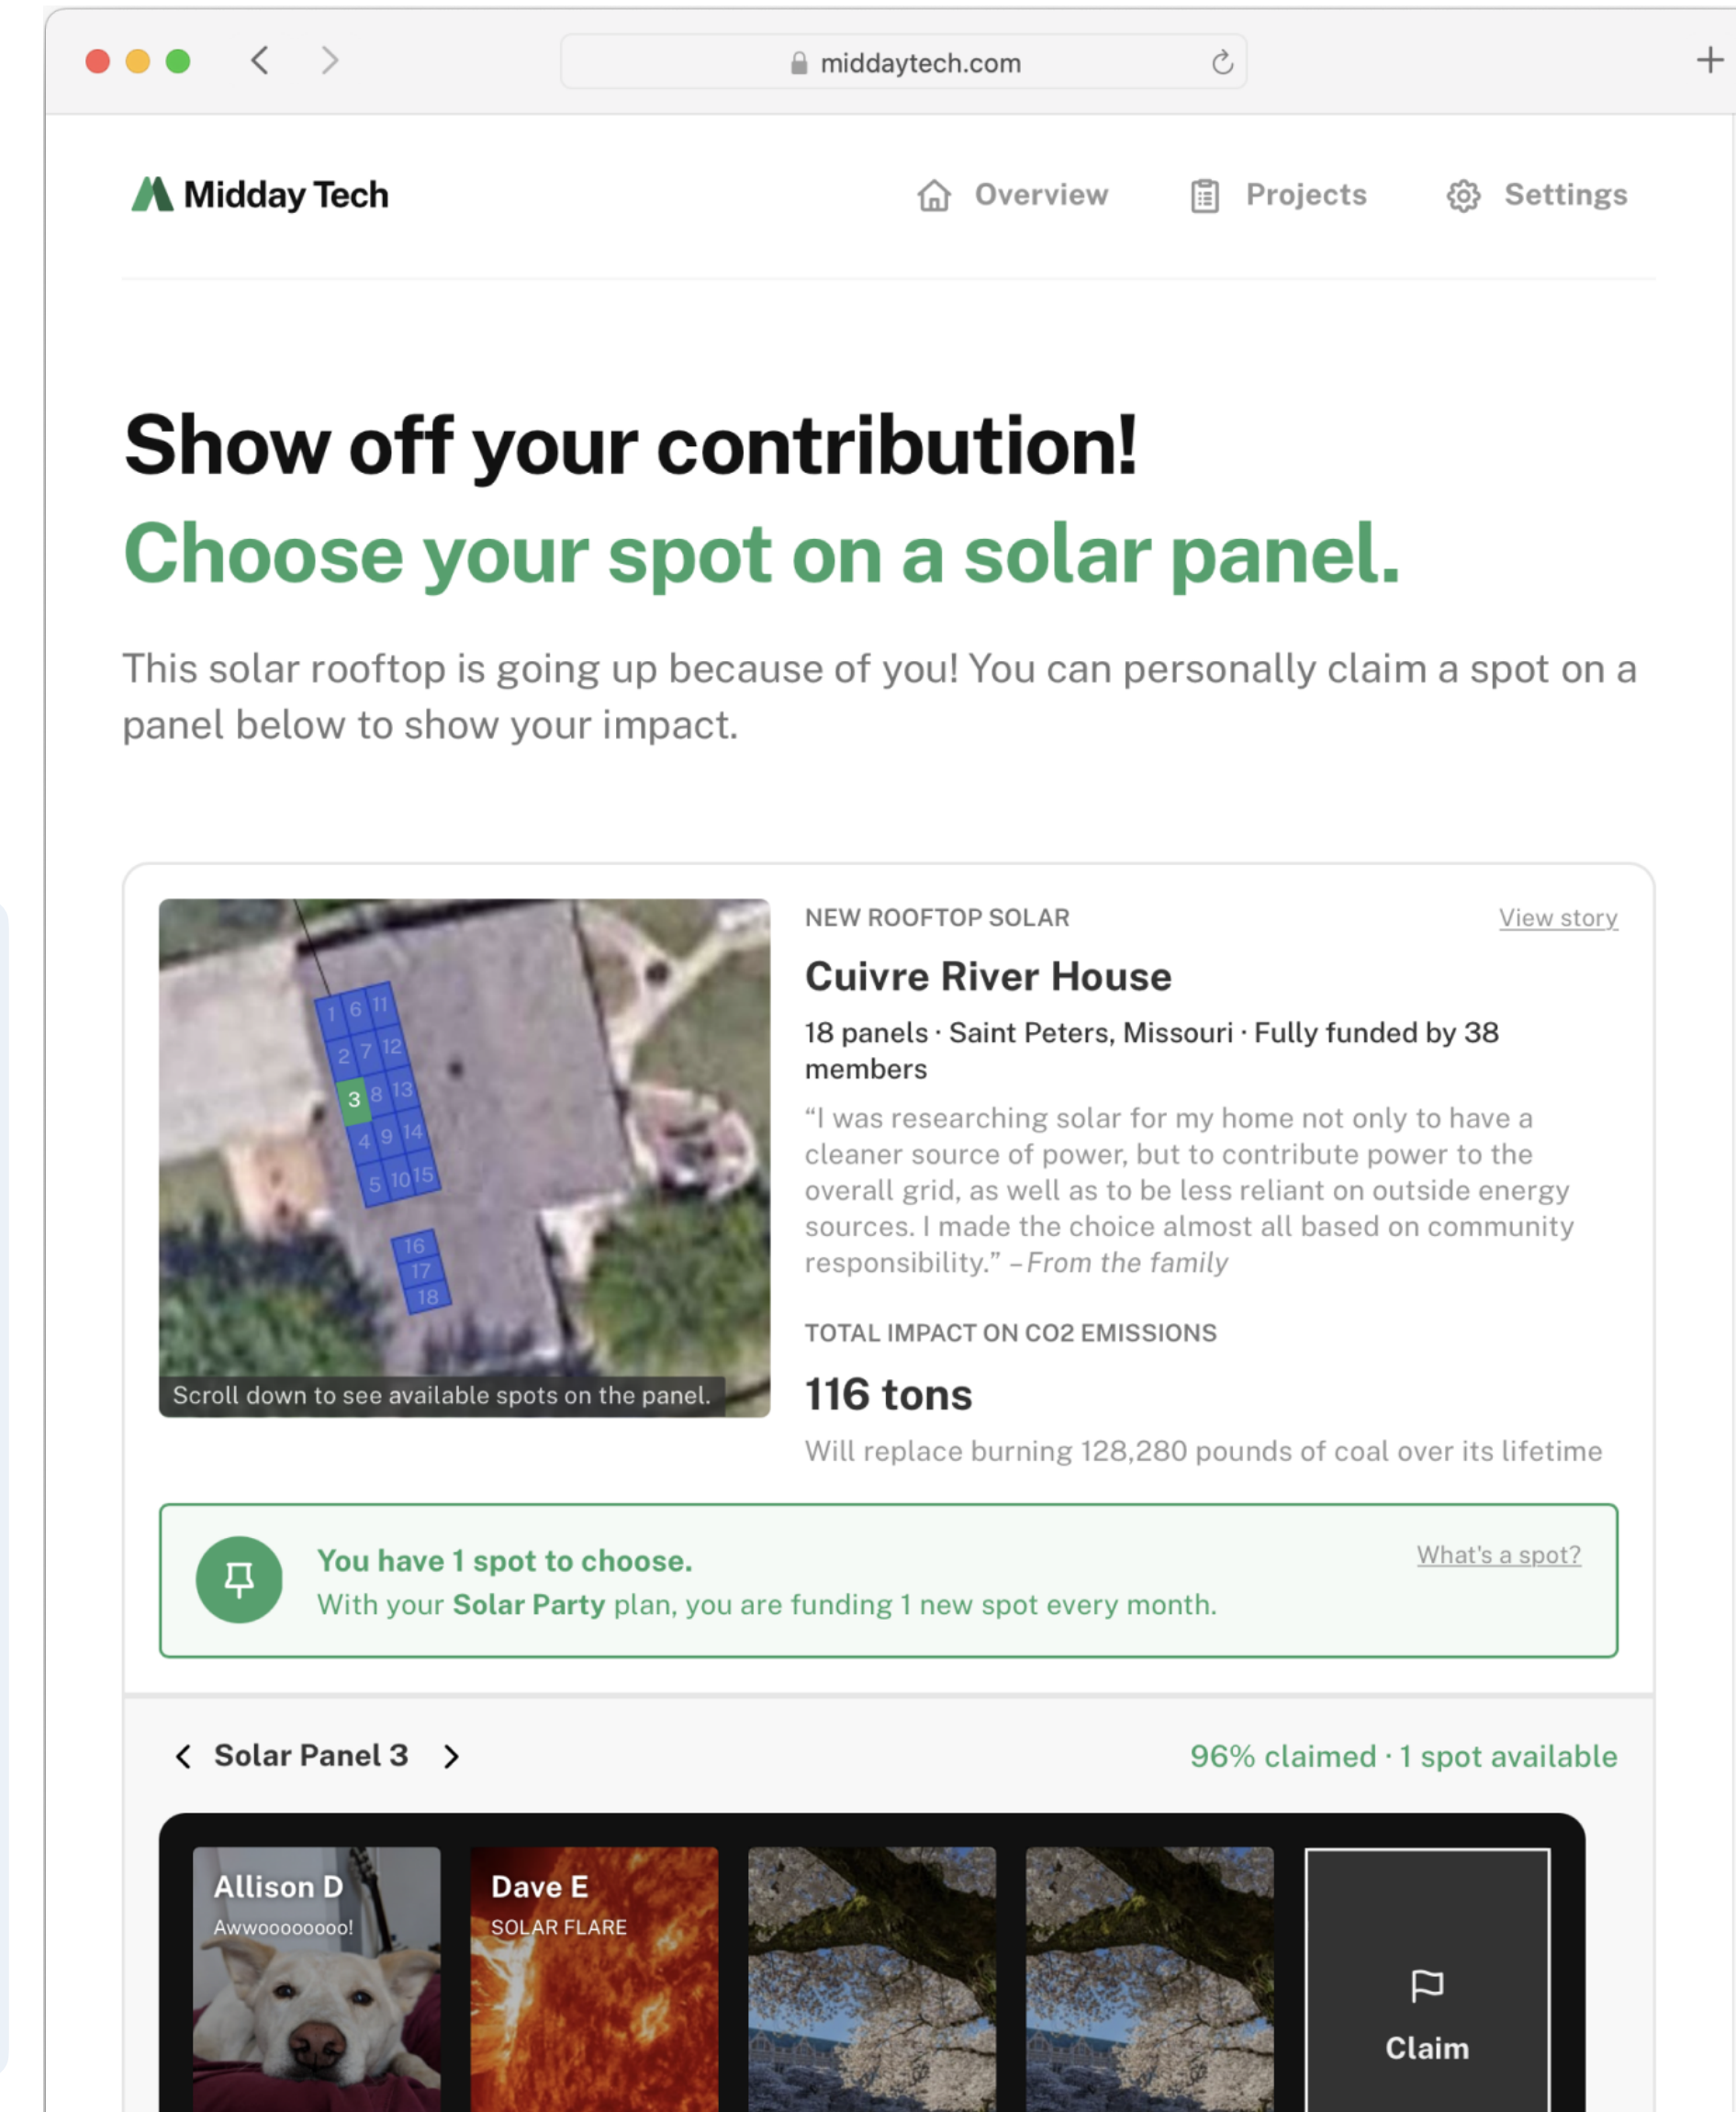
middaytech.com

Midday Tech

Overview Projects Settings

Show off your contribution!

Choose your spot on a solar panel.

This solar rooftop is going up because of you! You can personally claim a spot on a panel below to show your impact.

1 6 11
2 7 12
3 8 13
4 9 14
5 10 15
16
17
18

Scroll down to see available spots on the panel.

NEW ROOFTOP SOLAR

View story

Cuivre River House

18 panels · Saint Peters, Missouri · Fully funded by 38 members

"I was researching solar for my home not only to have a cleaner source of power, but to contribute power to the overall grid, as well as to be less reliant on outside energy sources. I made the choice almost all based on community responsibility." –From the family

TOTAL IMPACT ON CO2 EMISSIONS

116 tons

Will replace burning 128,280 pounds of coal over its lifetime

You have 1 spot to choose.

With your Solar Party plan, you are funding 1 new spot every month.

What's a spot?

Solar Panel 3

96% claimed · 1 spot available

Allison D
Awwoooooooo!

Dave E
SOLAR FLARE

Claim